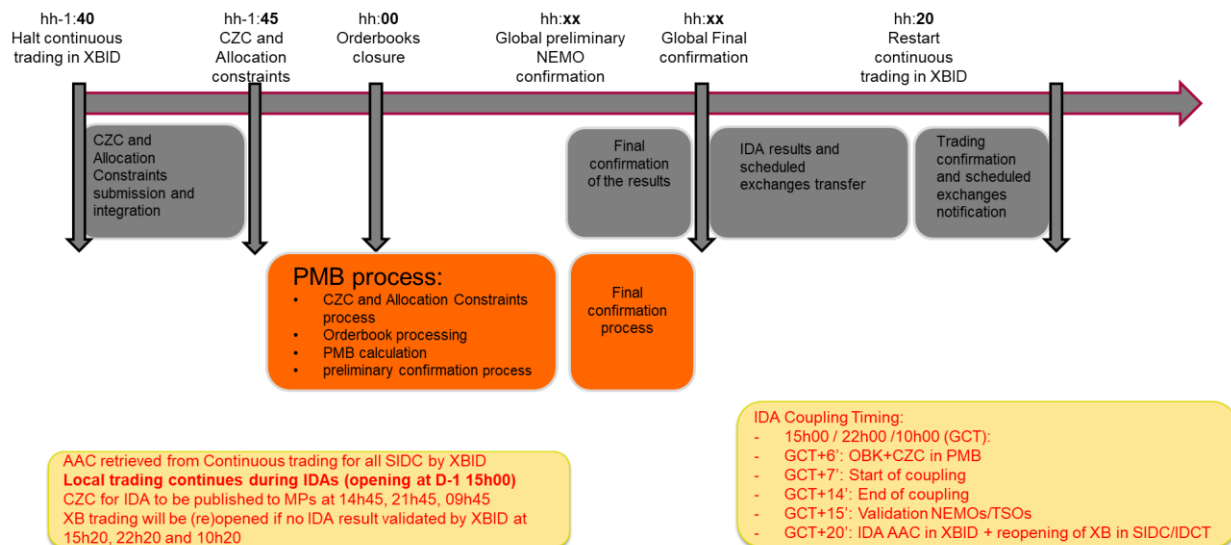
hh-1:40
Halt continuous trading in XBID

hh-1:45
CZC and Allocation constraints

hh:00
Orderbooks closure

hh:xx
Global preliminary NEMO confirmation

hh:xx
Global Final confirmation

hh:20
Restart continuous trading in XBID

CZC and Allocation Constraints submission and integration

Final confirmation of the results

IDA results and scheduled exchanges transfer

Trading confirmation and scheduled exchanges notification

PMB process:
- CZC and Allocation Constraints process
- Orderbook processing
- PMB calculation
- preliminary confirmation process

Final confirmation process

IDA Coupling Timing:
- 15h00 / 22h00 /10h00 (GCT):
- GCT+6': OBK+CZC in PMB
- GCT+7': Start of coupling
- GCT+14': End of coupling
- GCT+15': Validation NEMOs/TSOs
- GCT+20': IDA AAC in XBID + reopening of XB in SIDC/IDCT

AAC retrieved from Continuous trading for all SIDC by XBID
Local trading continues during IDAs (opening at D-1 15h00)
CZC for IDA to be published to MPs at 14h45, 21h45, 09h45
XB trading will be (re)opened if no IDA result validated by XBID at 15h20, 22h20 and 10h20